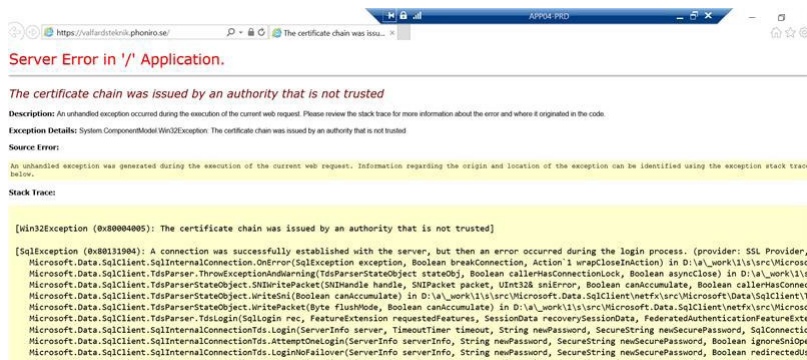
APP04-PRD

https://valfardsteknik.phoniro.se/

The certificate chain was issu... ×

Server Error in '/' Application.

The certificate chain was issued by an authority that is not trusted

Description: An unhandled exception occurred during the execution of the current web request. Please review the stack trace for more information about the error and where it originated in the code.

Exception Details: System.ComponentModel.Win32Exception: The certificate chain was issued by an authority that is not trusted

Source Error:

An unhandled exception was generated during the execution of the current web request. Information regarding the origin and location of the exception can be identified using the exception stack trace below.

Stack Trace:

[Win32Exception (0x80004005): The certificate chain was issued by an authority that is not trusted]

[SqlException (0x80131904): A connection was successfully established with the server, but then an error occurred during the login process. (provider: SSL Provider,
Microsoft.Data.SqlClient.SqlInternalConnection.OnError(SqlException exception, Boolean breakConnection, Action`1 wrapCloseInAction) in D:\a\_work\1\s\src\Microso
Microsoft.Data.SqlClient.TdsParser.ThrowExceptionAndWarning(TdsParserStateObject stateObj, Boolean callerHasConnectionLock, Boolean asyncClose) in D:\a\_work\1\s
Microsoft.Data.SqlClient.TdsParserStateObject.SNIWritePacket(SNIHandle handle, SNIPacket packet, UInt32& sniError, Boolean canAccumulate, Boolean callerHasConne
Microsoft.Data.SqlClient.TdsParserStateObject.WriteSni(Boolean canAccumulate) in D:\a\_work\1\s\src\Microsoft.Data.SqlClient\netfx\src\Microsoft\Data\SqlClient\
Microsoft.Data.SqlClient.TdsParserStateObject.WritePacket(Byte flushMode, Boolean canAccumulate) in D:\a\_work\1\s\src\Microsoft.Data.SqlClient\netfx\src\Microso
Microsoft.Data.SqlClient.TdsParser.TdsLogin(SqlLogin rec, FeatureExtension requestedFeatures, SessionData recoverySessionData, FederatedAuthenticationFeatureExte
Microsoft.Data.SqlClient.SqlInternalConnectionTds.Login(ServerInfo server, TimeoutTimer timeout, String newPassword, SecureString newSecurePassword, SqlConnectio
Microsoft.Data.SqlClient.SqlInternalConnectionTds.AttemptOneLogin(ServerInfo serverInfo, String newPassword, SecureString newSecurePassword, Boolean ignoreSniOpe
Microsoft.Data.SqlClient.SqlInternalConnectionTds.LoginNoFailover(ServerInfo serverInfo, String newPassword, SecureString newSecurePassword, Boolean redirectedUs